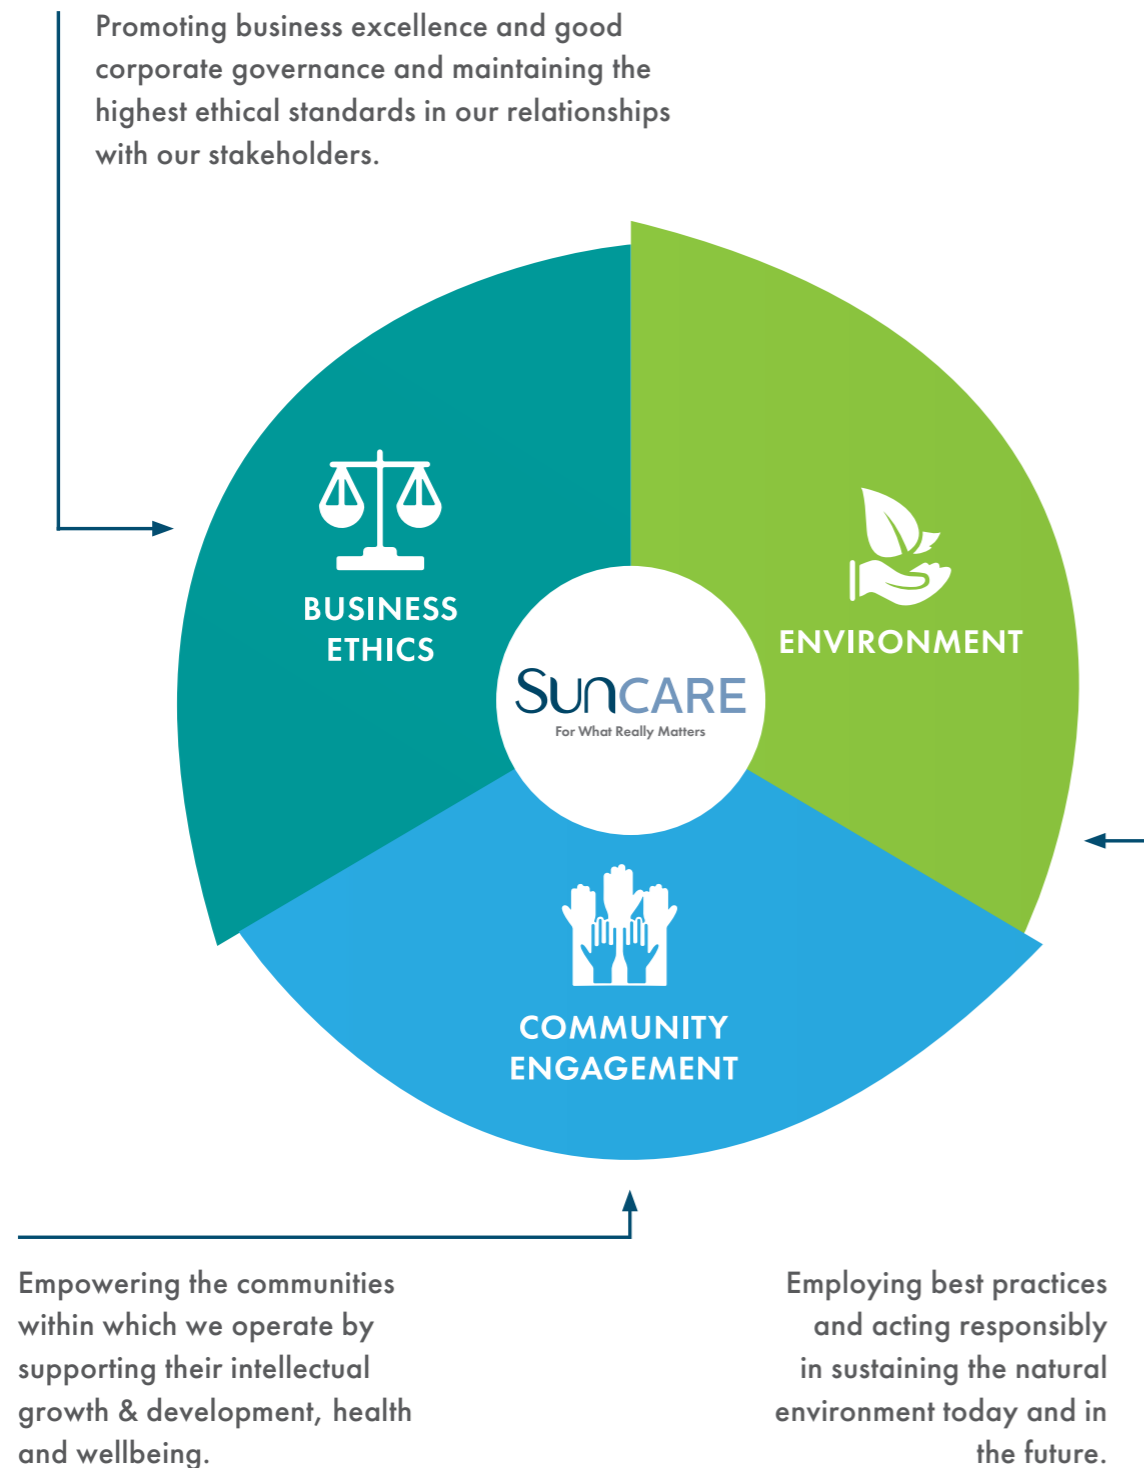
Promoting business excellence and good corporate governance and maintaining the highest ethical standards in our relationships with our stakeholders.

BUSINESS ETHICS

ENVIRONMENT

SUNCARE
For What Really Matters

COMMUNITY ENGAGEMENT

Empowering the communities within which we operate by supporting their intellectual growth & development, health and wellbeing.

Employing best practices and acting responsibly in sustaining the natural environment today and in the future.